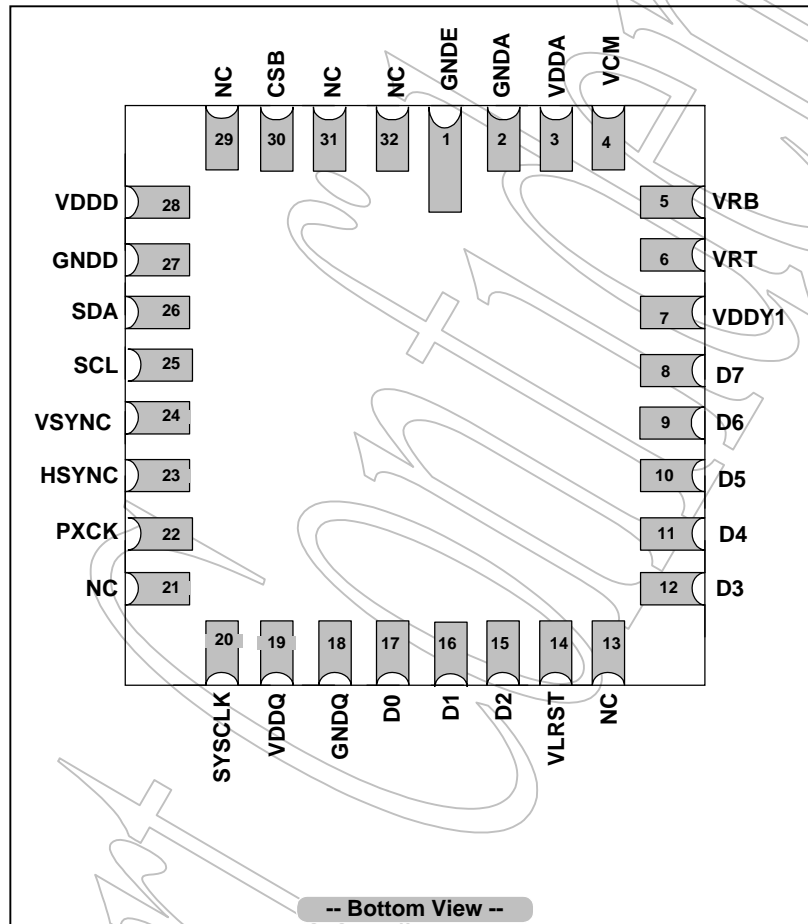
NC CSB NC NC GNDE GNDA VDDA VCM

29 30 31 32 1 2 3 4

VDDD 28
GNDD 27
SDA 26
SCL 25
VSYNC 24
HSYNC 23
PXCK 22
NC 21

5 VRB
6 VRT
7 VDDY1
8 D7
9 D6
10 D5
11 D4
12 D3

20 19 18 17 16 15 14 13

SYSCLK VDDQ GNDQ D0 D1 D2 VLRST NC

-- Bottom View --